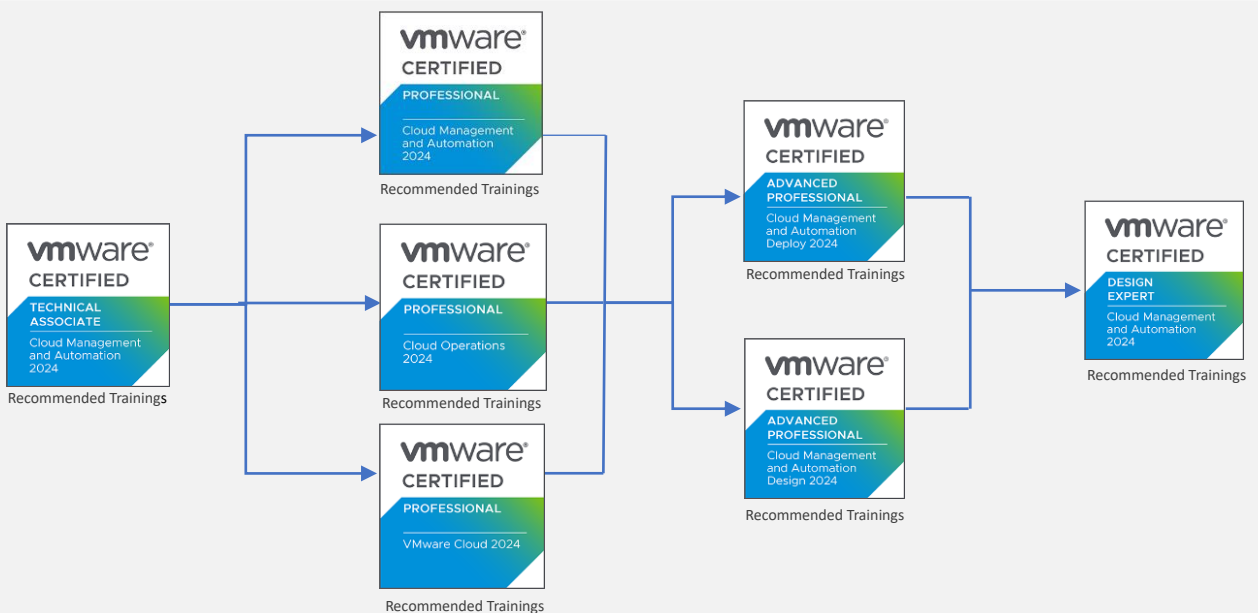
vmware® CERTIFIED
TECHNICAL ASSOCIATE
Cloud Management and Automation 2024
Recommended Trainings

vmware® CERTIFIED
PROFESSIONAL
Cloud Management and Automation 2024
Recommended Trainings

vmware® CERTIFIED
PROFESSIONAL
Cloud Operations 2024
Recommended Trainings

vmware® CERTIFIED
PROFESSIONAL
VMware Cloud 2024
Recommended Trainings

vmware® CERTIFIED
ADVANCED PROFESSIONAL
Cloud Management and Automation Deploy 2024
Recommended Trainings

vmware® CERTIFIED
ADVANCED PROFESSIONAL
Cloud Management and Automation Design 2024
Recommended Trainings

vmware® CERTIFIED
DESIGN EXPERT
Cloud Management and Automation 2024
Recommended Trainings